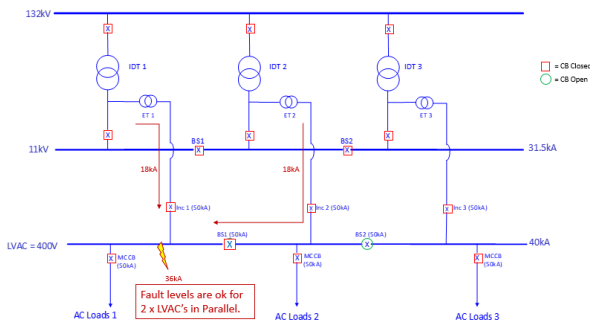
132kV

IDT 1

IDT 2

IDT 3

= CB Closed

= CB Open

ET 1

ET 2

ET 3

11kV

BS1

BS2

31.5kA

18kA

18kA

Inc 1 (50kA)

Inc 2 (50kA)

Inc 3 (50kA)

LVAC = 400V

BS1 (50kA)

BS2 (50kA)

40kA

MCCB (50kA)

MCCB (50kA)

MCCB (50kA)

36kA

Fault levels are ok for 2 x LVAC's in Parallel.

AC Loads 1

AC Loads 2

AC Loads 3